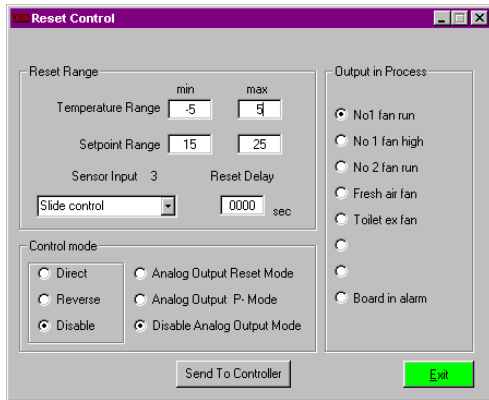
Reset Control

Reset Range

min max

Temperature Range -5 5

Setpoint Range 15 25

Sensor Input 3 Reset Delay

Slide control

0000 sec

Control mode

Direct

Reverse

Disable

Analog Output Reset Mode

Analog Output P- Mode

Disable Analog Output Mode

Output in Process

No1 fan run

No 1 fan high

No 2 fan run

Fresh air fan

Toilet ex fan

Board in alarm

Send To Controller

Exit